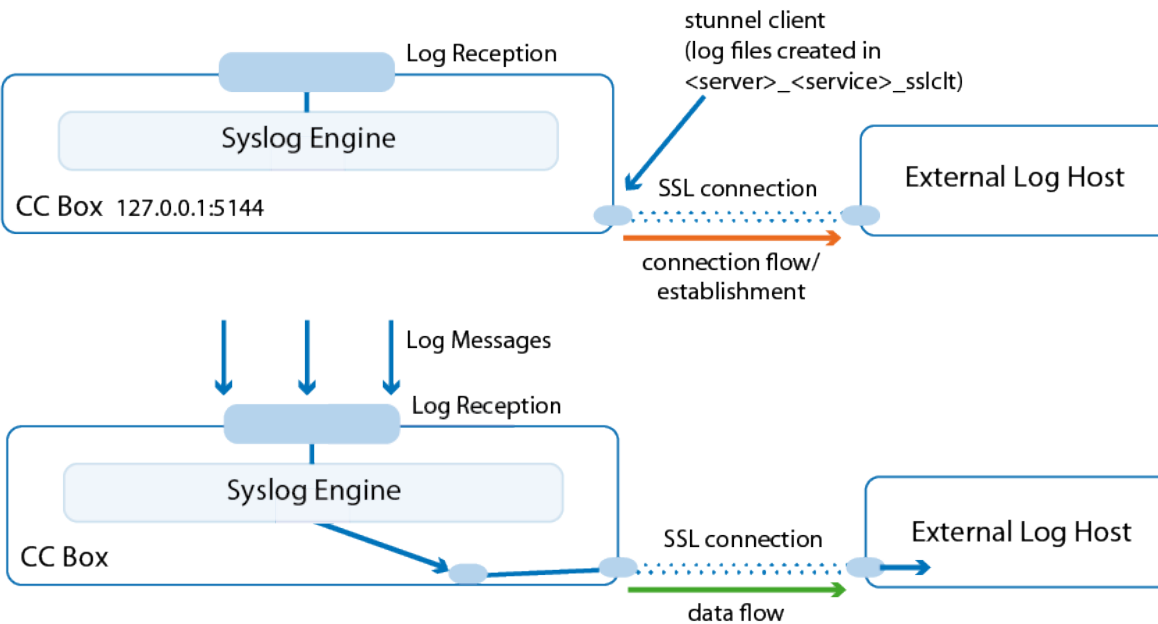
Log Reception

stunnel client (log files created in <server>_<service>_sslclt)

Syslog Engine

SSL connection

External Log Host

CC Box 127.0.0.1:5144

connection flow/ establishment

Log Messages

Log Reception

Syslog Engine

SSL connection

External Log Host

CC Box

data flow